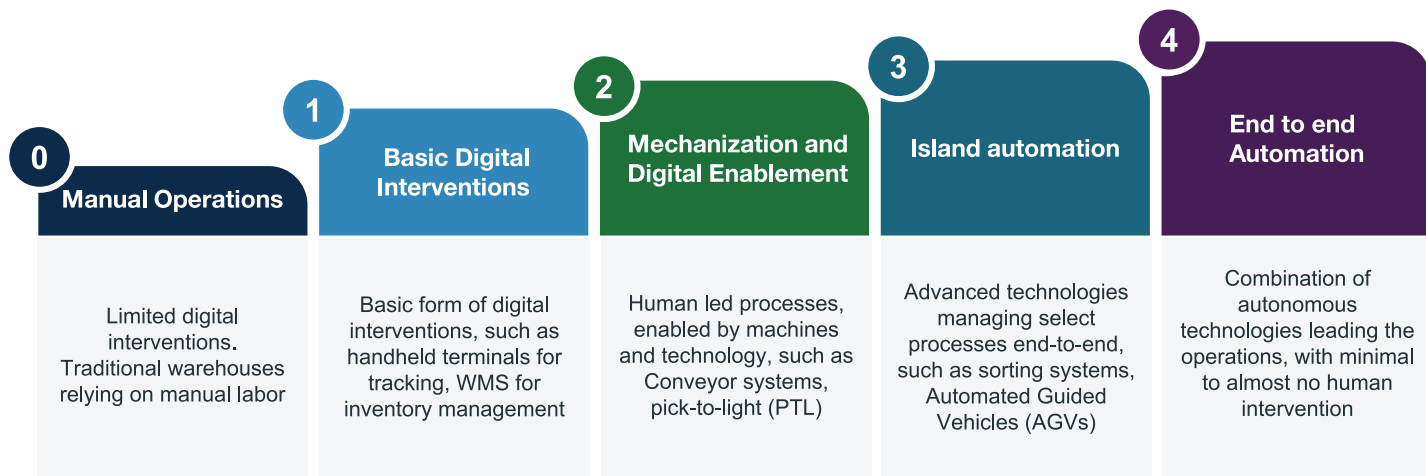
0
Manual Operations

Limited digital interventions. Traditional warehouses relying on manual labor

1
Basic Digital Interventions

Basic form of digital interventions, such as handheld terminals for tracking, WMS for inventory management

2
Mechanization and Digital Enablement

Human led processes, enabled by machines and technology, such as Conveyor systems, pick-to-light (PTL)

3
Island automation

Advanced technologies managing select processes end-to-end, such as sorting systems, Automated Guided Vehicles (AGVs)

4
End to end Automation

Combination of autonomous technologies leading the operations, with minimal to almost no human intervention